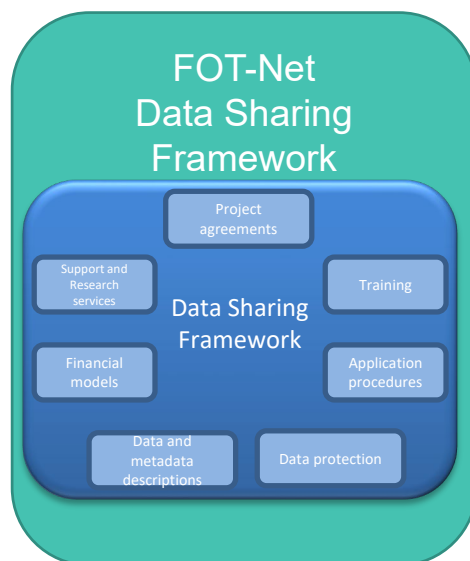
FOT-Net
Data Sharing
Framework

Project agreements

Support and Research services

Data Sharing Framework

Training

Financial models

Application procedures

Data and metadata descriptions

Data protection